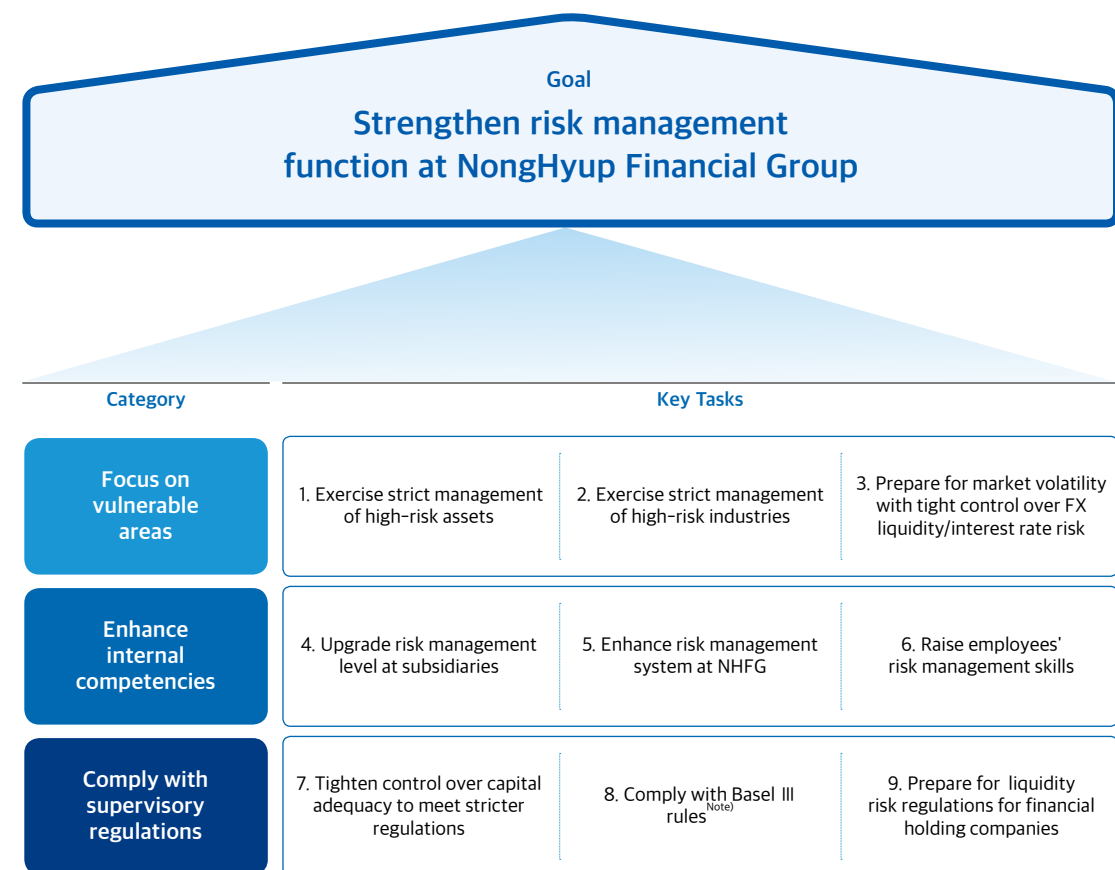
Goal

Strengthen risk management function at NongHyup Financial Group

| Category | Key Tasks | | |
|---|---|---|---|
| Focus on vulnerable areas | 1. Exercise strict management of high-risk assets | 2. Exercise strict management of high-risk industries | 3. Prepare for market volatility with tight control over FX liquidity/interest rate risk |
| Enhance internal competencies | 4. Upgrade risk management level at subsidiaries | 5. Enhance risk management system at NHFG | 6. Raise employees' risk management skills |
| Comply with supervisory regulations | 7. Tighten control over capital adequacy to meet stricter regulations | 8. Comply with Basel III rules$^{Note)}$ | 9. Prepare for liquidity risk regulations for financial holding companies |